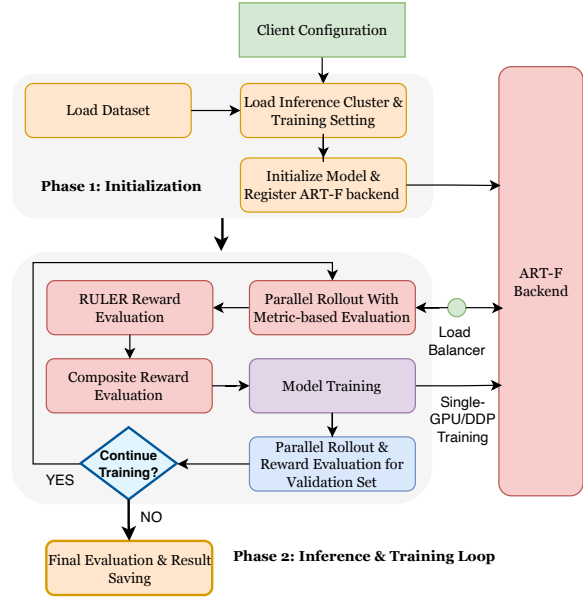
Client Configuration

Load Dataset

Load Inference Cluster & Training Setting

Initialize Model & Register ART-F backend

Phase 1: Initialization

ART-F Backend

RULER Reward Evaluation

Parallel Rollout With Metric-based Evaluation

Load Balancer

Composite Reward Evaluation

Model Training

Single-GPU/DDP Training

Continue Training?

Parallel Rollout & Reward Evaluation for Validation Set

YES

NO

Final Evaluation & Result Saving

Phase 2: Inference & Training Loop